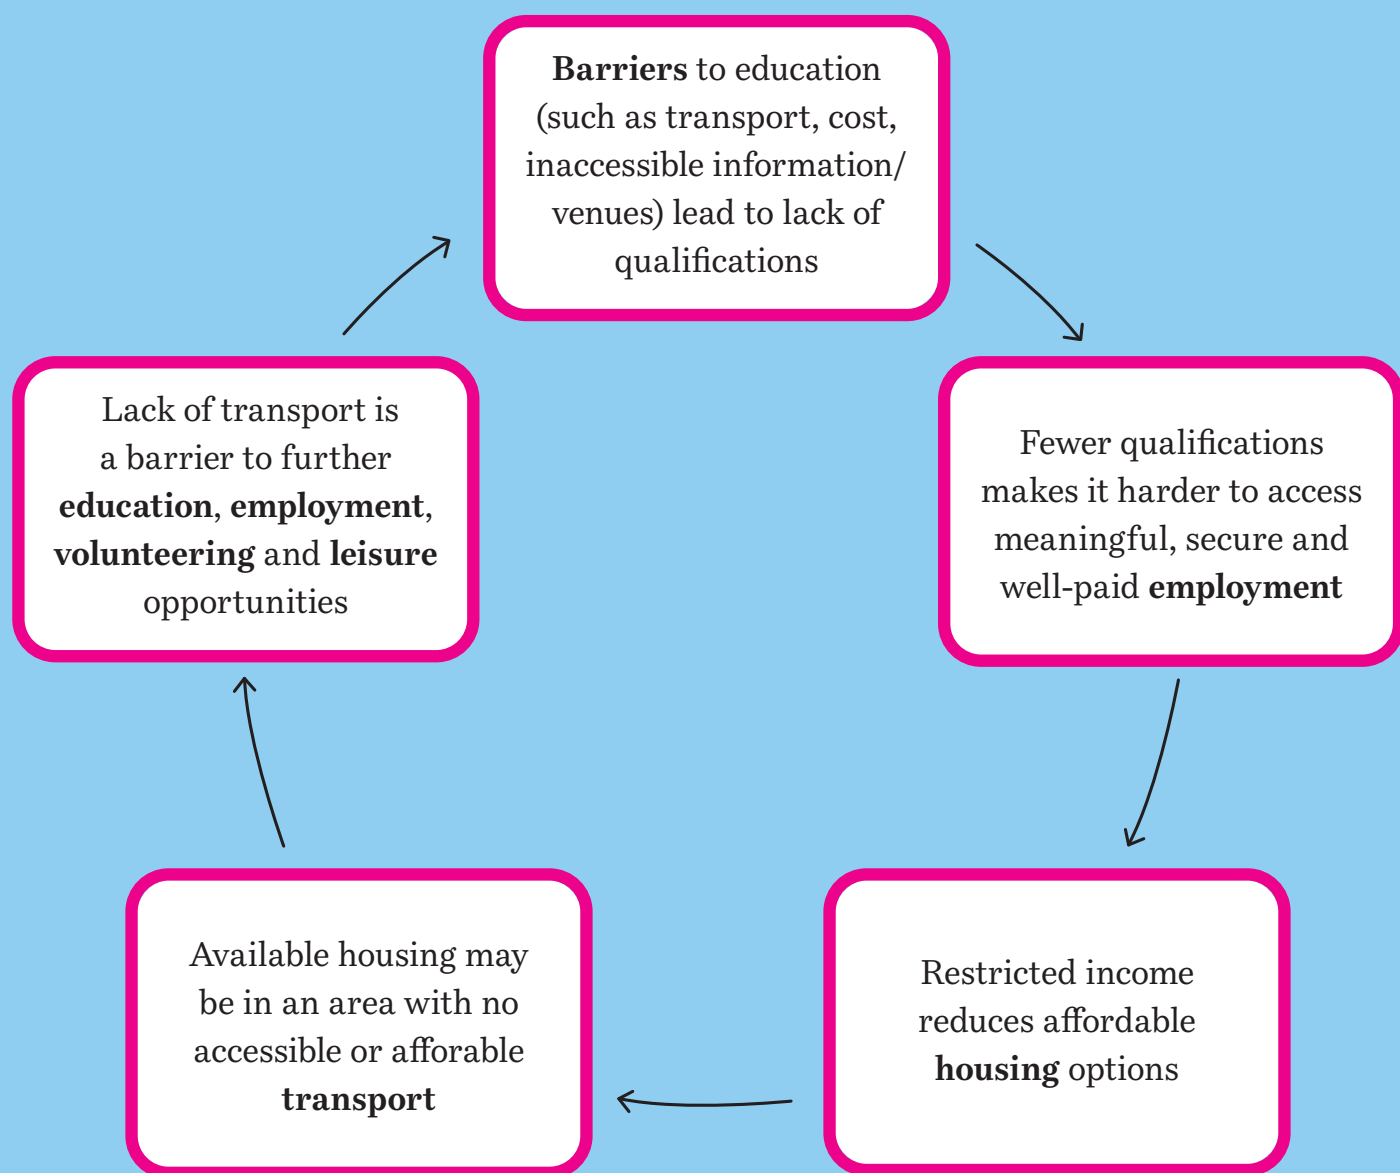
**Barriers** to education (such as transport, cost, inaccessible information/ venues) lead to lack of qualifications

Fewer qualifications makes it harder to access meaningful, secure and well-paid **employment**

Restricted income reduces affordable **housing** options

Available housing may be in an area with no accessible or afforable **transport**

Lack of transport is a barrier to further **education**, **employment**, **volunteering** and **leisure** opportunities